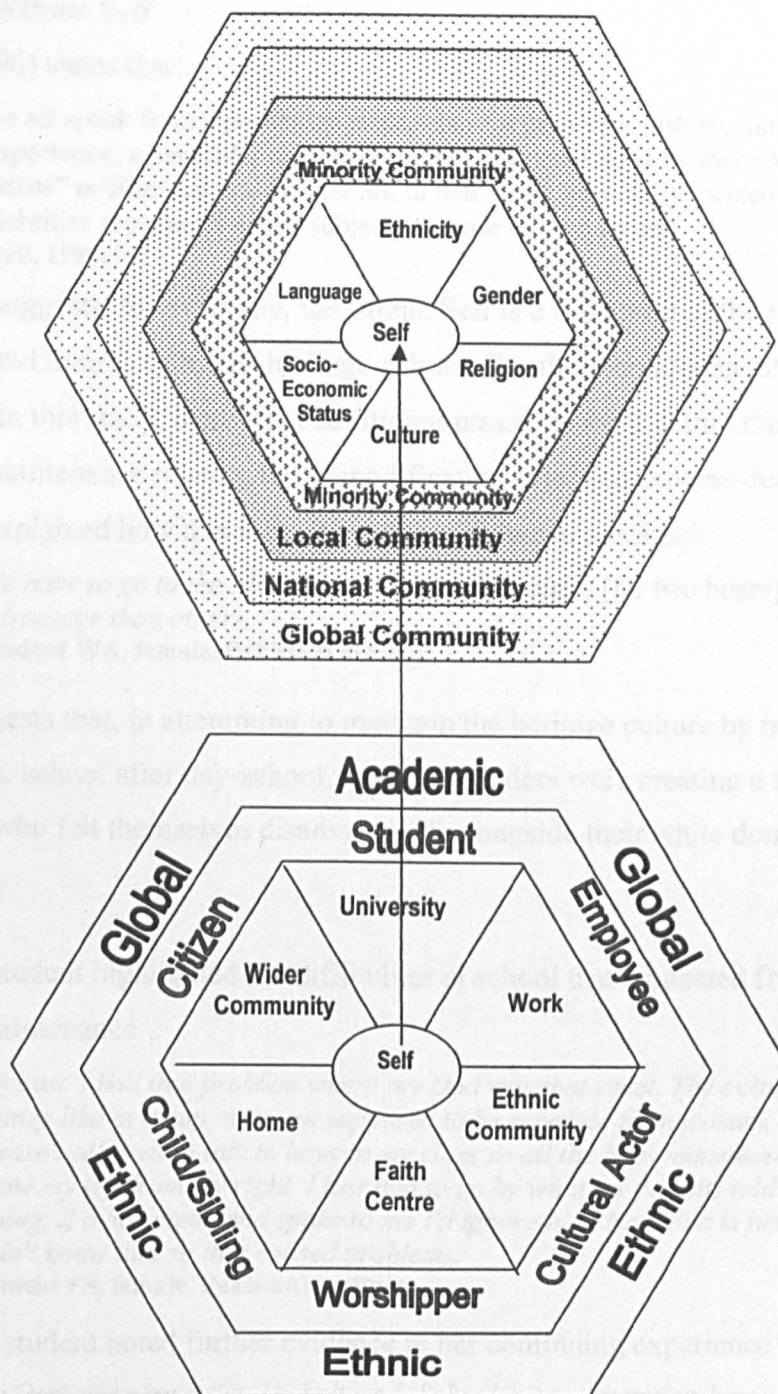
Minority Community
Ethnicity
Language
Gender
Self
Socio-Economic Status
Religion
Culture
Minority Community
Local Community
National Community
Global Community

Academic
Student
Global
Citizen
Global
Employee
University
Wider Community
Work
Self
Home
Ethnic Community
Child/Sibling
Faith Centre
Cultural Actor
Ethnic
Ethnic
Worshipper
Ethnic